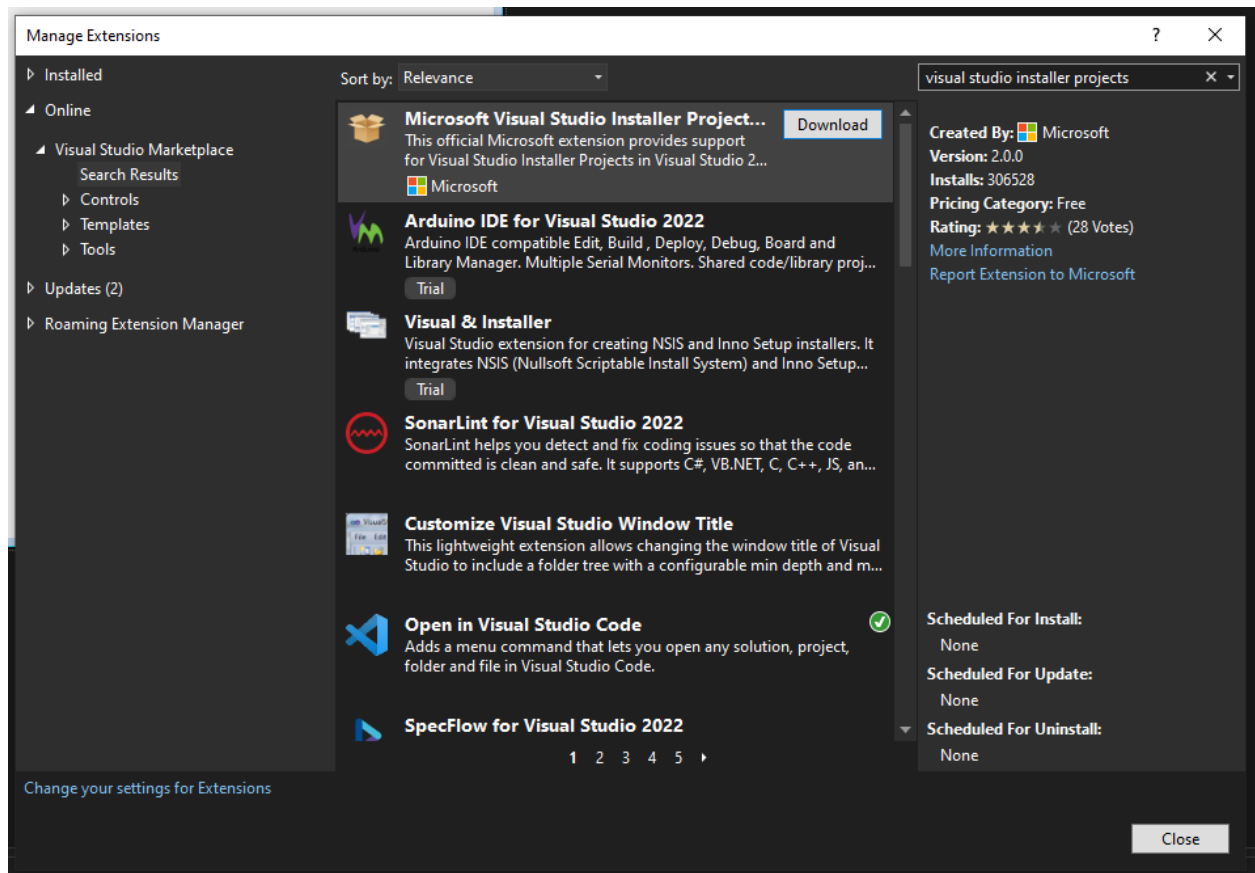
Manage Extensions
?
✕

Installed
Online
Visual Studio Marketplace
Search Results
Controls
Templates
Tools
Updates (2)
Roaming Extension Manager

Sort by: Relevance

visual studio installer projects ✕

Microsoft Visual Studio Installer Project...
Download
This official Microsoft extension provides support for Visual Studio Installer Projects in Visual Studio 2...
Microsoft

Arduino IDE for Visual Studio 2022
Arduino IDE compatible Edit, Build , Deploy, Debug, Board and Library Manager. Multiple Serial Monitors. Shared code/library proj...
Trial

Visual & Installer
Visual Studio extension for creating NSIS and Inno Setup installers. It integrates NSIS (Nullsoft Scriptable Install System) and Inno Setup...
Trial

SonarLint for Visual Studio 2022
SonarLint helps you detect and fix coding issues so that the code committed is clean and safe. It supports C#, VB.NET, C, C++, JS, an...

Customize Visual Studio Window Title
This lightweight extension allows changing the window title of Visual Studio to include a folder tree with a configurable min depth and m...

Open in Visual Studio Code
Adds a menu command that lets you open any solution, project, folder and file in Visual Studio Code.

SpecFlow for Visual Studio 2022

1 2 3 4 5

Created By: Microsoft
Version: 2.0.0
Installs: 306528
Pricing Category: Free
Rating: (28 Votes)
More Information
Report Extension to Microsoft

Scheduled For Install:
None
Scheduled For Update:
None
Scheduled For Uninstall:
None

Change your settings for Extensions

Close